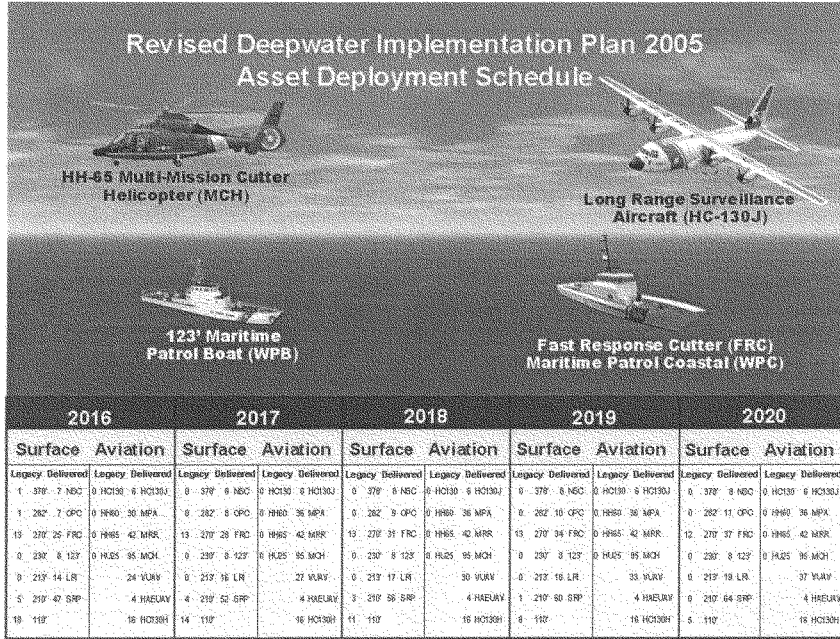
Revised Deepwater Implementation Plan 2005
Asset Deployment Schedule

HH-65 Multi-Mission Cutter Helicopter (MCH)

Long Range Surveillance Aircraft (HC-130J)

123' Maritime Patrol Boat (WPB)

Fast Response Cutter (FRC) Maritime Patrol Coastal (WPC)

| 2016 | | | | 2017 | | | | 2018 | | | | 2019 | | | | 2020 | | | |
|---|---|---|---|---|---|---|---|---|---|---|---|---|---|---|---|---|---|---|---|
| Surface | | Aviation | | Surface | | Aviation | | Surface | | Aviation | | Surface | | Aviation | | Surface | | Aviation | |
| Legacy | Delivered | Legacy | Delivered | Legacy | Delivered | Legacy | Delivered | Legacy | Delivered | Legacy | Delivered | Legacy | Delivered | Legacy | Delivered | Legacy | Delivered | Legacy | Delivered |
| 1 378' | 7 NSC | 0 HC130 | 6 HC130J | 0 378' | 8 NSC | 0 HC130 | 6 HC130J | 0 378' | 8 NSC | 0 HC130 | 6 HC130J | 0 378' | 8 NSC | 0 HC130 | 6 HC130J | 0 378' | 8 NSC | 0 HC130 | 6 HC130J |
| 1 282' | 7 OPC | 0 HH60 | 30 MPA | 0 282' | 8 OPC | 0 HH60 | 36 MPA | 0 282' | 9 OPC | 0 HH60 | 36 MPA | 0 282' | 10 OPC | 0 HH60 | 36 MPA | 0 282' | 11 OPC | 0 HH60 | 36 MPA |
| 13 270' | 25 FRC | 0 HH65 | 42 MRR | 13 270' | 28 FRC | 0 HH65 | 42 MRR | 13 270' | 31 FRC | 0 HH65 | 42 MRR | 13 270' | 34 FRC | 0 HH65 | 42 MRR | 12 270' | 37 FRC | 0 HH65 | 42 MRR |
| 0 230' | 8 123' | 0 HU25 | 95 MCH | 0 230' | 8 123' | 0 HU25 | 95 MCH | 0 230' | 8 123' | 0 HU25 | 95 MCH | 0 230' | 8 123' | 0 HU25 | 95 MCH | 0 230' | 8 123' | 0 HU25 | 95 MCH |
| 0 213' | 14 LR | | 24 VUAV | 0 213' | 16 LR | | 27 VUAV | 0 213' | 17 LR | | 30 VUAV | 0 213' | 18 LR | | 33 VUAV | 0 213' | 19 LR | | 37 VUAV |
| 5 210' | 47 SRP | | 4 HAEUAV | 4 210' | 52 SRP | | 4 HAEUAV | 3 210' | 56 SRP | | 4 HAEUAV | 1 210' | 60 SRP | | 4 HAEUAV | 0 210' | 64 SRP | | 4 HAEUAV |
| 18 110' | | | 16 HC130H | 14 110' | | | 16 HC130H | 11 110' | | | 16 HC130H | 8 110' | | | 16 HC130H | 5 110' | | | 16 HC130H |